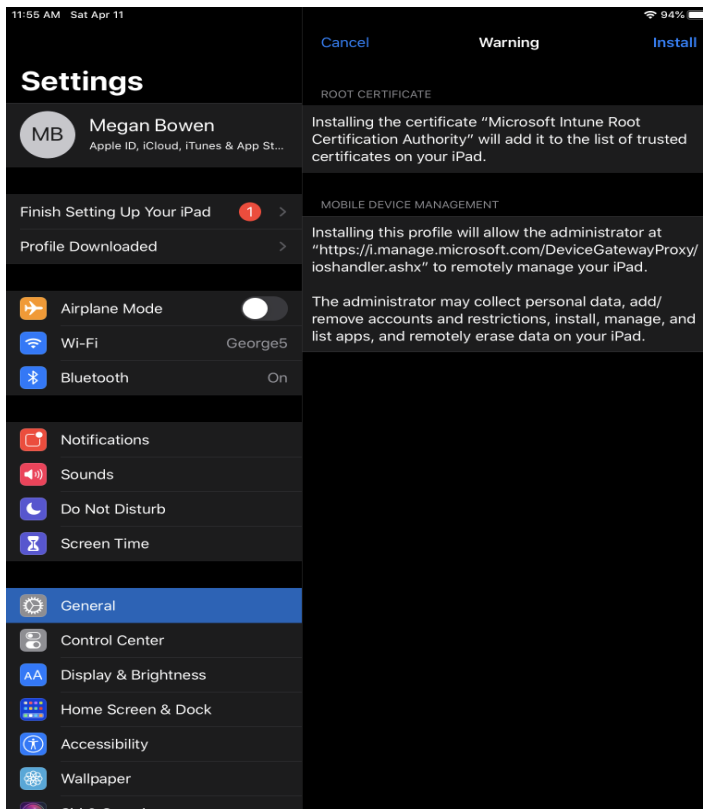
11:55 AM Sat Apr 11

94%

Settings

MB Megan Bowen
Apple ID, iCloud, iTunes & App St...

Finish Setting Up Your iPad 1

Profile Downloaded

Airplane Mode

Wi-Fi George5

Bluetooth On

Notifications

Sounds

Do Not Disturb

Screen Time

General

Control Center

Display & Brightness

Home Screen & Dock

Accessibility

Wallpaper

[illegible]

Cancel Warning Install

ROOT CERTIFICATE

Installing the certificate "Microsoft Intune Root Certification Authority" will add it to the list of trusted certificates on your iPad.

MOBILE DEVICE MANAGEMENT

Installing this profile will allow the administrator at "https://i.manage.microsoft.com/DeviceGatewayProxy/ioshandler.ashx" to remotely manage your iPad.

The administrator may collect personal data, add/remove accounts and restrictions, install, manage, and list apps, and remotely erase data on your iPad.